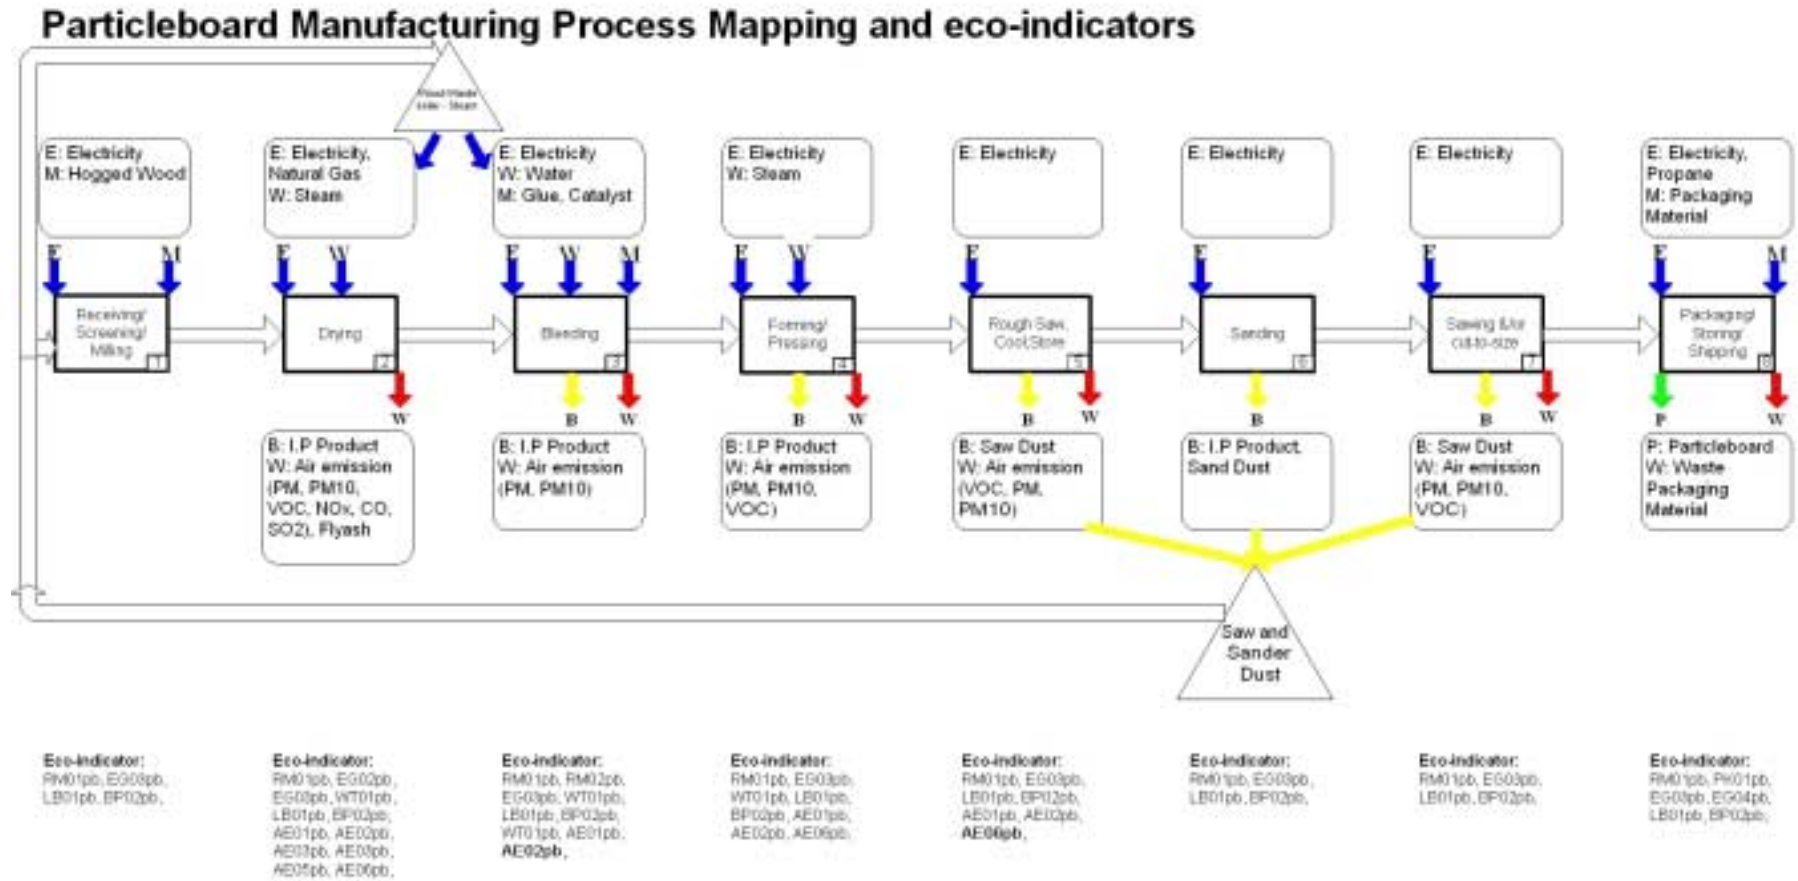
Particleboard Manufacturing Process Mapping and eco-indicators

Fixed Waste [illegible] - Steam

E: Electricity
M: Hogged Wood

E: Electricity, Natural Gas
W: Steam

E: Electricity
W: Water
M: Glue, Catalyst

E: Electricity
W: Steam

E: Electricity

E: Electricity

E: Electricity

E: Electricity, Propane
M: Packaging Material

E M E W E W M E W E E E E M

Receiving/ Screening/ Milling 1

Drying 2

Blending 3

Forming/ Pressing 4

Rough Saw, Cool/Store 5

Sanding 6

Sawing &/or cut-to-size 7

Packaging/ Storing/ Shipping 8

W B W B W B W B B W P W

B: I.P Product
W: Air emission (PM, PM10, VOC, NOx, CO, SO2), Flyash

B: I.P Product
W: Air emission (PM, PM10)

B: I.P Product
W: Air emission (PM, PM10, VOC)

B: Saw Dust
W: Air emission (VOC, PM, PM10)

B: I.P Product, Sand Dust

B: Saw Dust
W: Air emission (PM, PM10, VOC)

P: Particleboard
W: Waste Packaging Material

Saw and Sander Dust

Eco-indicator:
RM01pb, EG03pb, LB01pb, BP02pb,

Eco-indicator:
RM01pb, EG02pb, EG03pb, WT01pb, LB01pb, BP02pb, AE01pb, AE02pb, AE03pb, AE04pb, AE05pb, AE06pb,

Eco-indicator:
RM01pb, RM02pb, EG03pb, WT01pb, LB01pb, BP02pb, WT01pb, AE01pb, AE02pb,

Eco-indicator:
RM01pb, EG03pb, WT01pb, LB01pb, BP02pb, AE01pb, AE02pb, AE06pb,

Eco-indicator:
RM01pb, EG03pb, LB01pb, BP02pb, AE01pb, AE02pb, AE06pb,

Eco-indicator:
RM01pb, EG03pb, LB01pb, BP02pb,

Eco-indicator:
RM01pb, EG03pb, LB01pb, BP02pb,

Eco-indicator:
RM01pb, PK01pb, EG03pb, EG04pb, LB01pb, BP02pb,